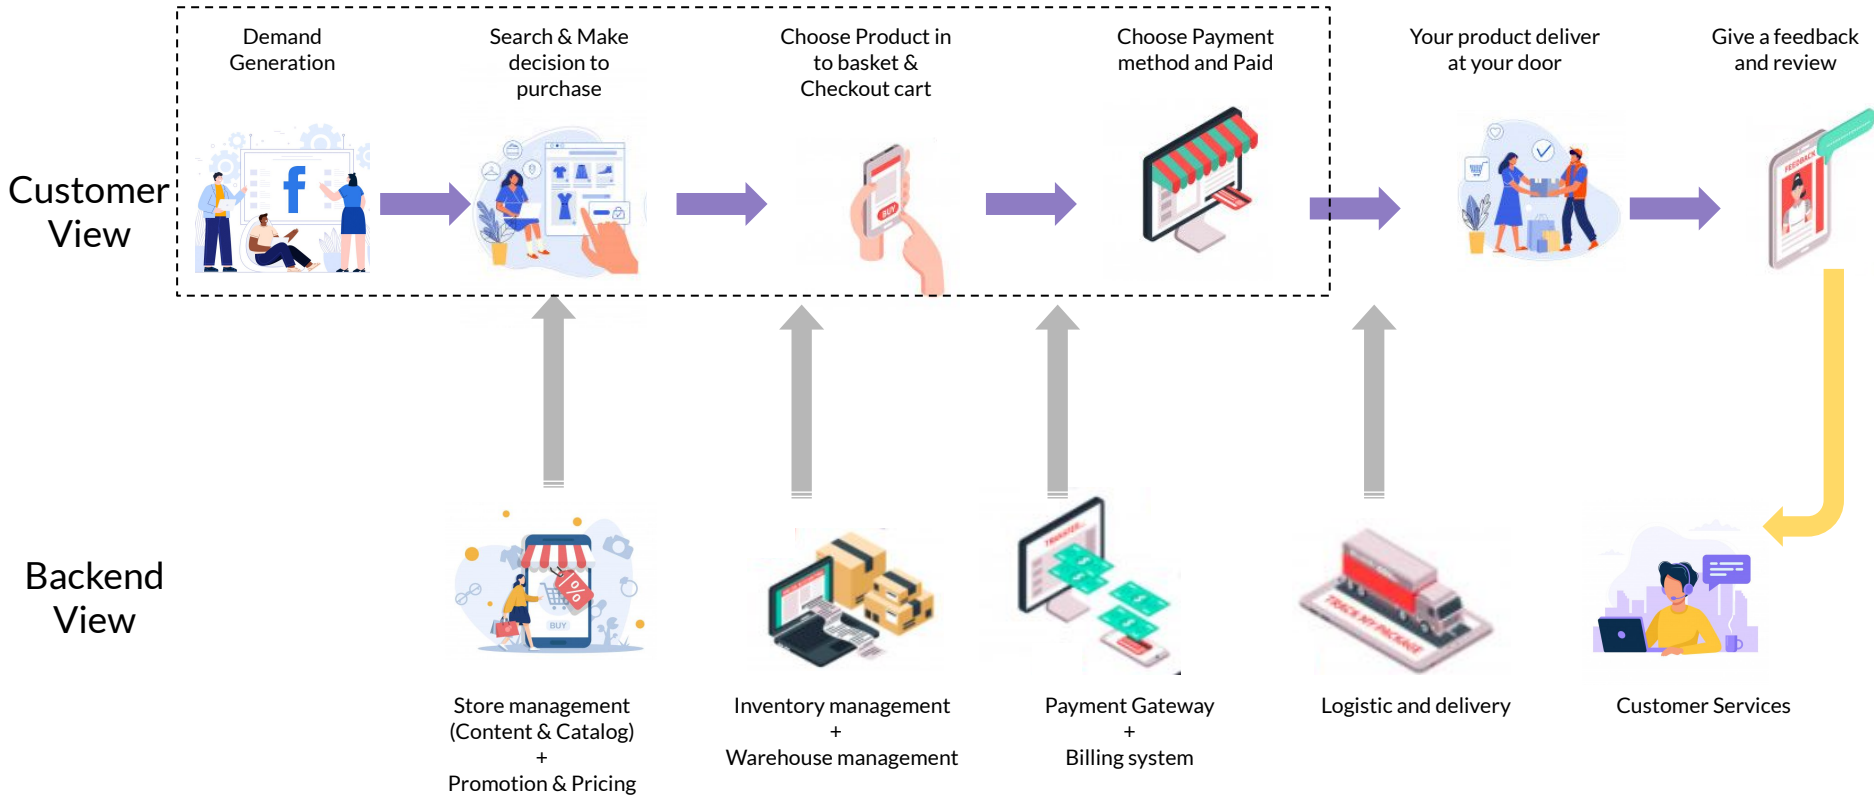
Customer View

Demand Generation

Search & Make decision to purchase

Choose Product in to basket & Checkout cart

Choose Payment method and Paid

Your product deliver at your door

Give a feedback and review

f

BUY

FEEDBACK

Backend View

BUY

Store management (Content & Catalog) + Promotion & Pricing

Inventory management + Warehouse management

Payment Gateway + Billing system

Logistic and delivery

Customer Services